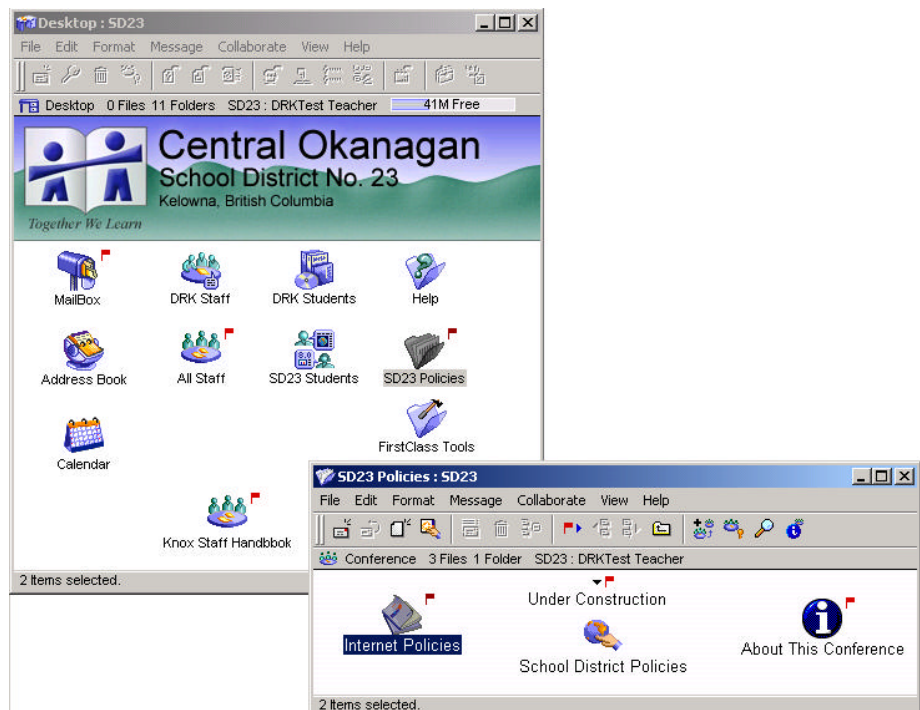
Desktop : SD23

File Edit Format Message Collaborate View Help

Desktop 0 Files 11 Folders SD23 : DRKTest Teacher 41M Free

Central Okanagan
School District No. 23
Kelowna, British Columbia
Together We Learn

MailBox
DRK Staff
DRK Students
Help
Address Book
All Staff
SD23 Students
SD23 Policies
FirstClass Tools
Calendar
Knox Staff Handbbok

2 Items selected.

SD23 Policies : SD23

File Edit Format Message Collaborate View Help

Conference 3 Files 1 Folder SD23 : DRKTest Teacher

Under Construction
Internet Policies
School District Policies
About This Conference

2 Items selected.